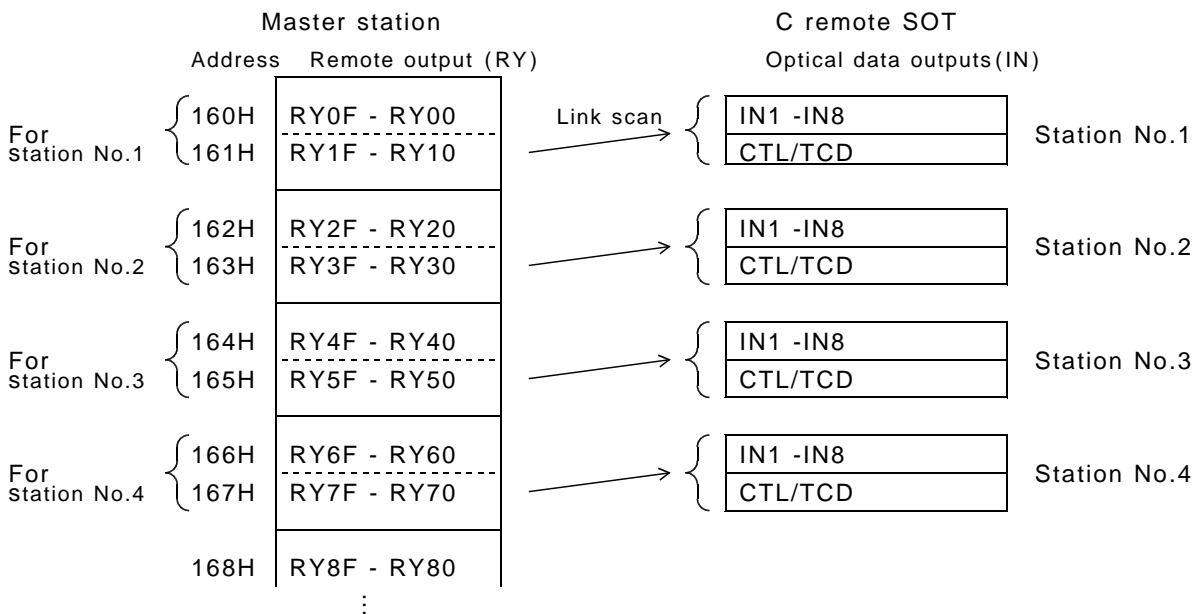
Master station

C remote SOT

Address Remote output (RY)

Optical data outputs(IN)

For station No.1
160H RY0F - RY00
161H RY1F - RY10

Link scan

IN1 -IN8
CTL/TCD
Station No.1

For station No.2
162H RY2F - RY20
163H RY3F - RY30

IN1 -IN8
CTL/TCD
Station No.2

For station No.3
164H RY4F - RY40
165H RY5F - RY50

IN1 -IN8
CTL/TCD
Station No.3

For station No.4
166H RY6F - RY60
167H RY7F - RY70

IN1 -IN8
CTL/TCD
Station No.4

168H RY8F - RY80

⋮